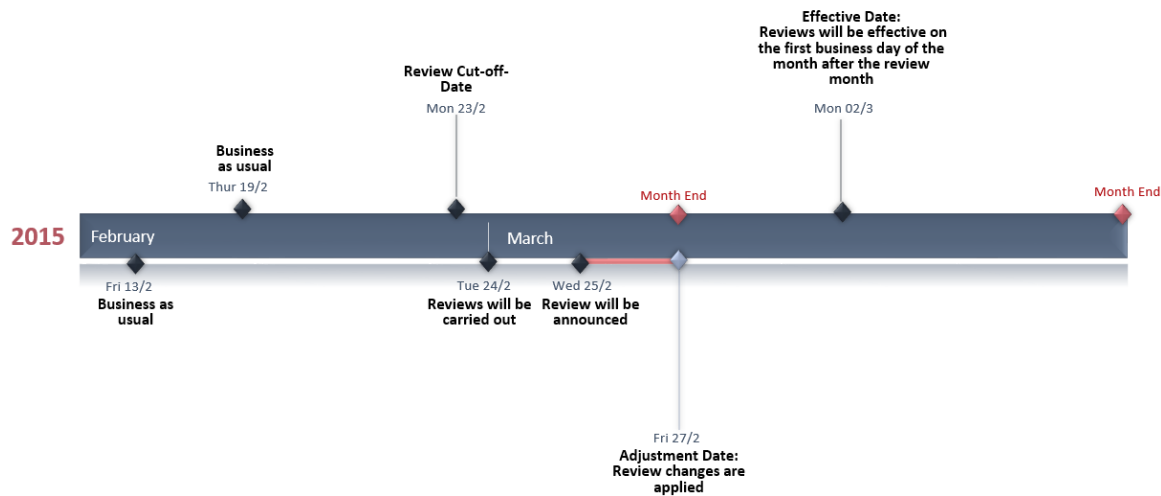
Effective Date:
Reviews will be effective on the first business day of the month after the review month

Review Cut-off-Date

Mon 23/2

Mon 02/3

Business as usual

Thur 19/2

Month End

Month End

2015

February

March

Fri 13/2
Business as usual

Tue 24/2
Reviews will be carried out

Wed 25/2
Review will be announced

Fri 27/2
Adjustment Date:
Review changes are applied